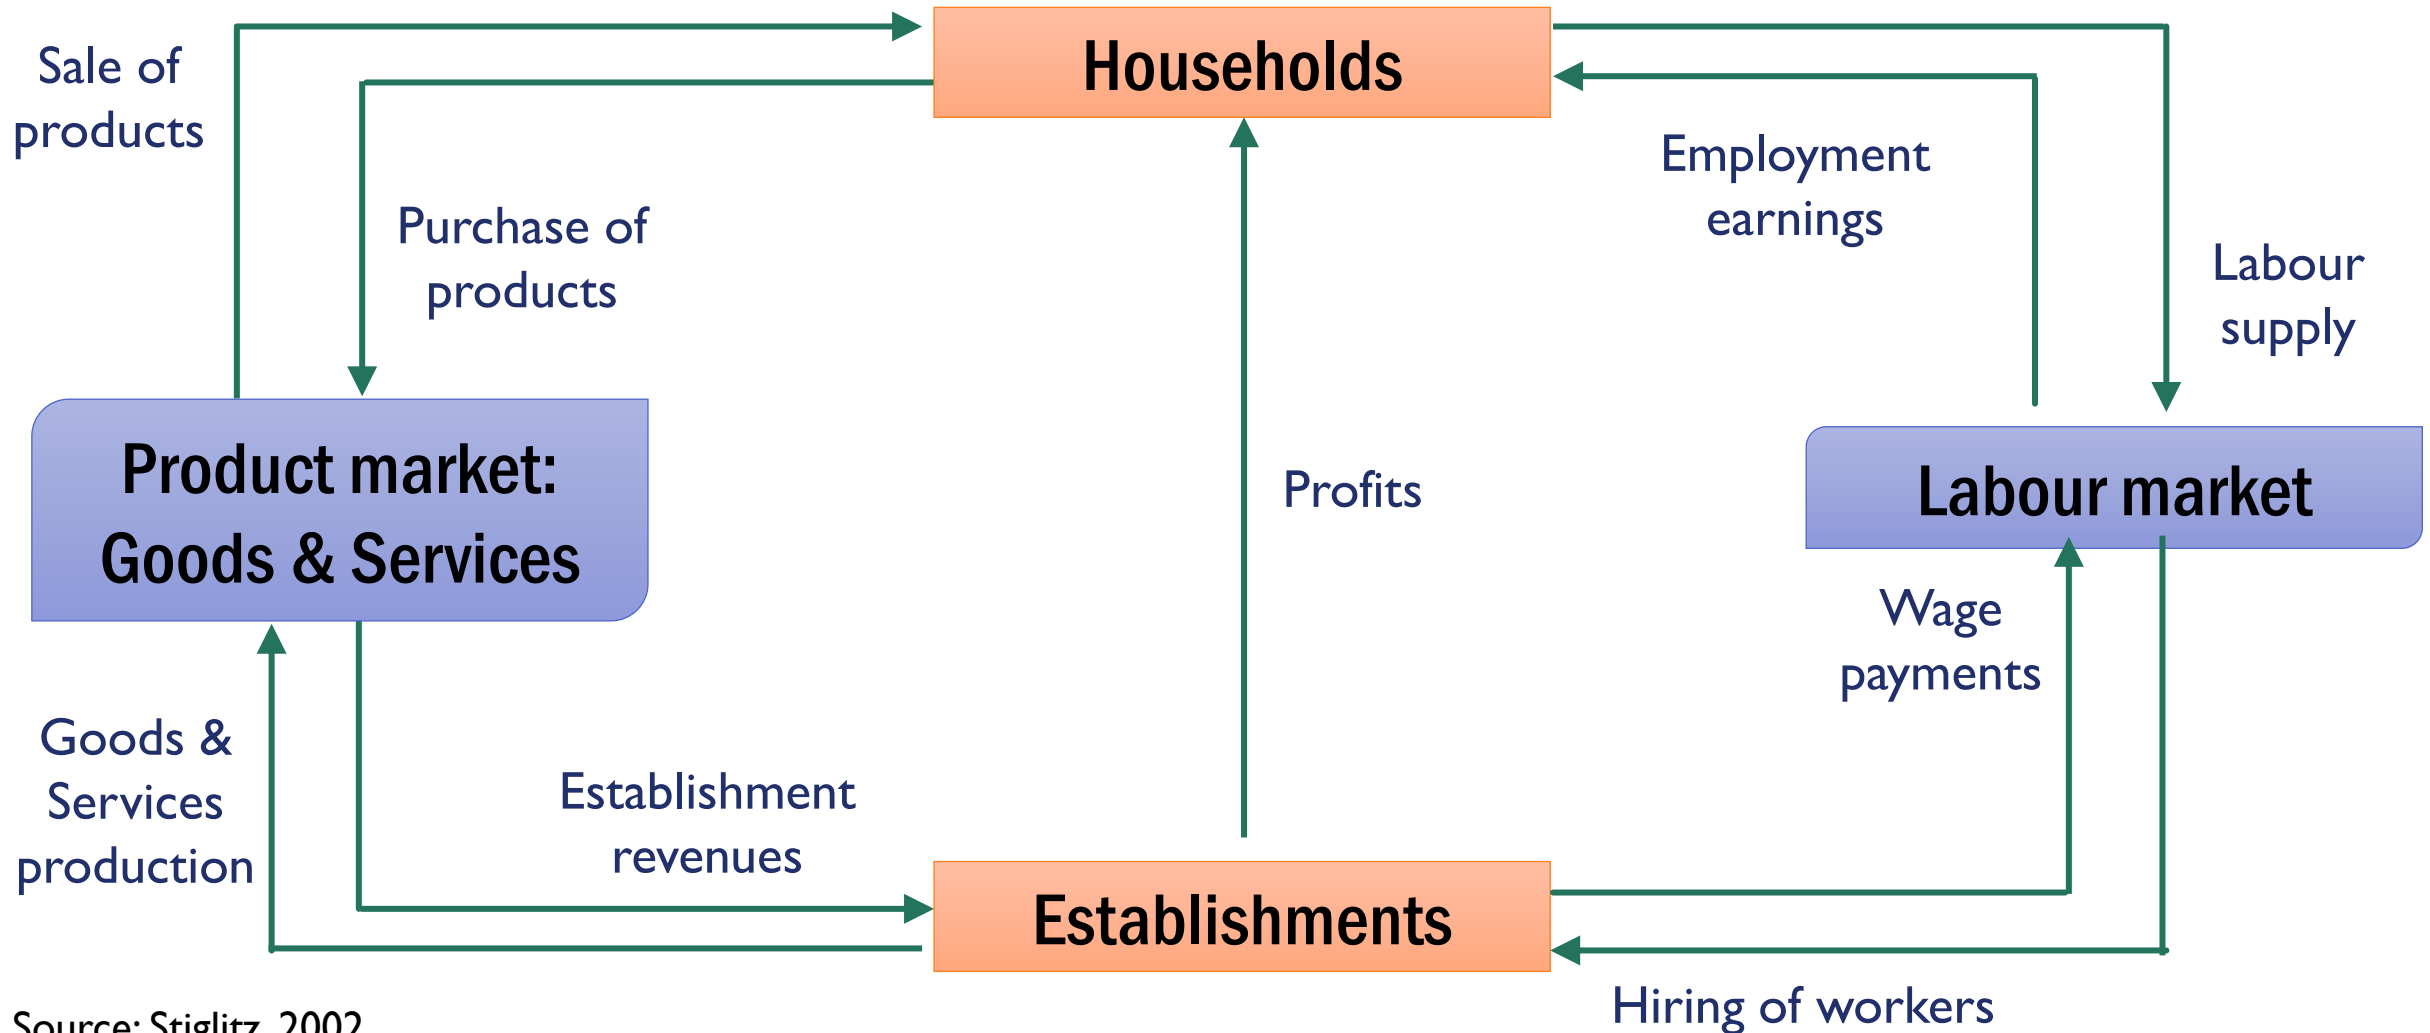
Households

Sale of products

Purchase of products

Employment earnings

Labour supply

Product market: Goods & Services

Profits

Labour market

Wage payments

Goods & Services production

Establishment revenues

Establishments

Hiring of workers

Source: Stiglitz, 2002